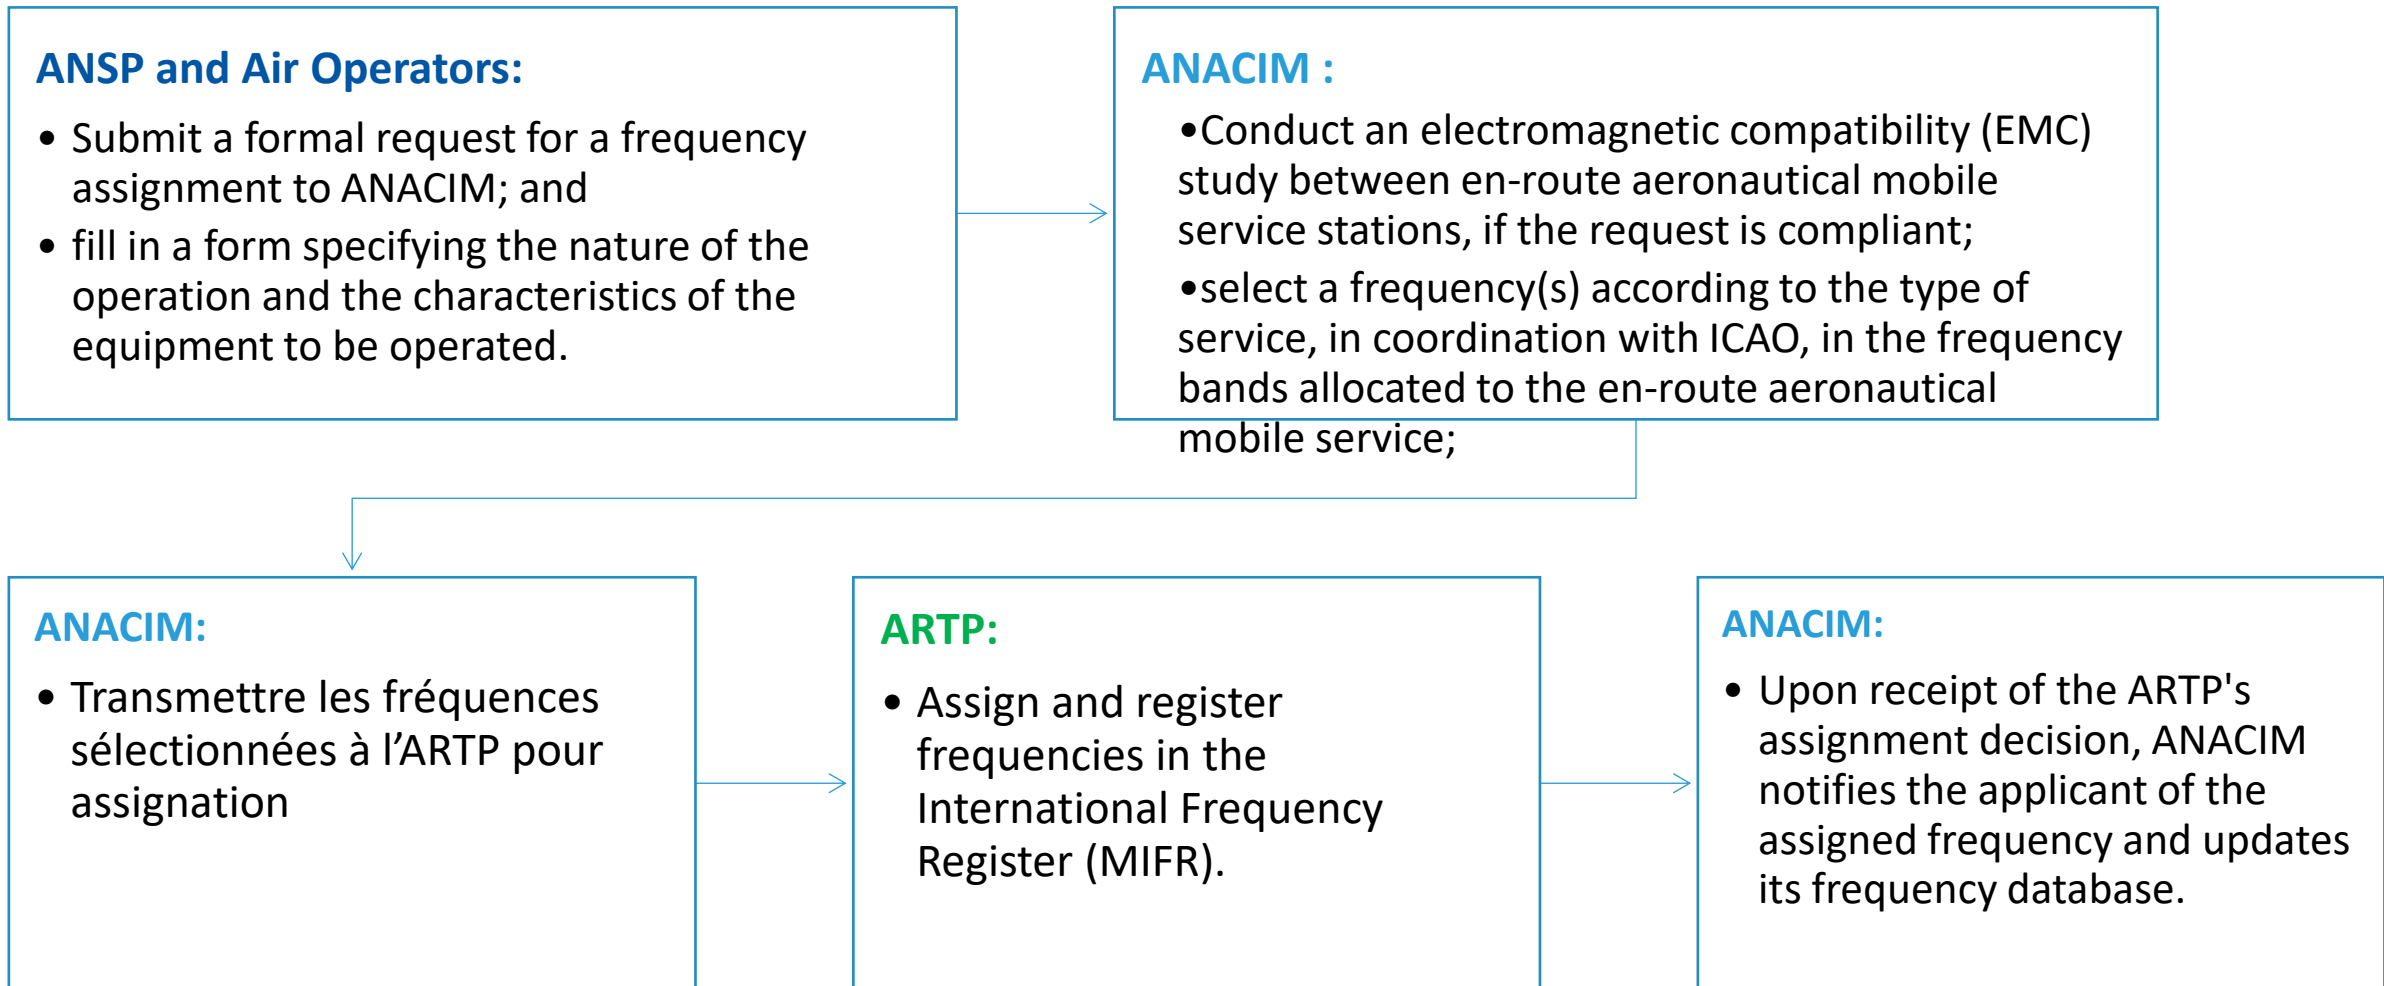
ANSP and Air Operators:

- Submit a formal request for a frequency assignment to ANACIM; and
- fill in a form specifying the nature of the operation and the characteristics of the equipment to be operated.

ANACIM :

•Conduct an electromagnetic compatibility (EMC) study between en-route aeronautical mobile service stations, if the request is compliant;

•select a frequency(s) according to the type of service, in coordination with ICAO, in the frequency bands allocated to the en-route aeronautical mobile service;

ANACIM:

- Transmettre les fréquences sélectionnées à l'ARTP pour assignation

ARTP:

- Assign and register frequencies in the International Frequency Register (MIFR).

ANACIM:

- Upon receipt of the ARTP's assignment decision, ANACIM notifies the applicant of the assigned frequency and updates its frequency database.